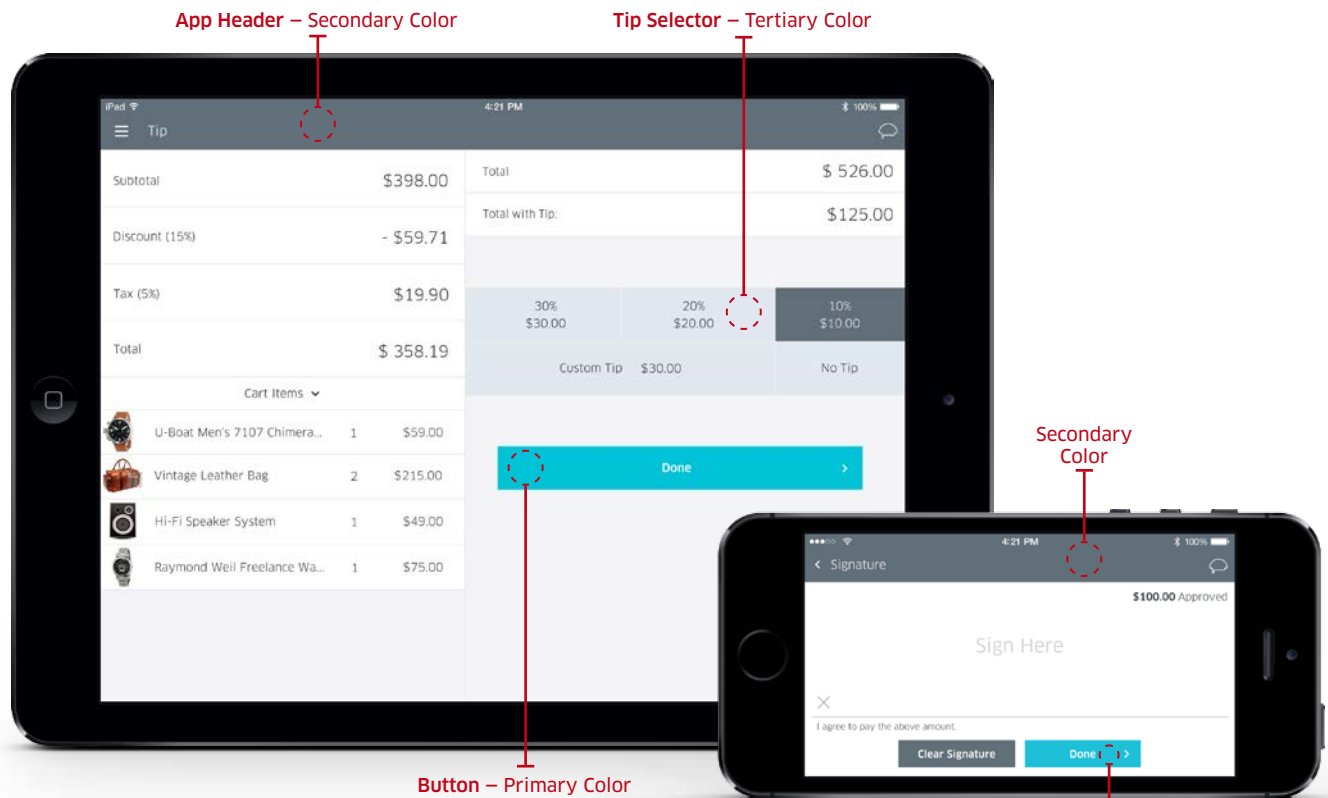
**App Header** – Secondary Color

**Tip Selector** – Tertiary Color

iPad 4:21 PM 100%

Tip

Subtotal $398.00

Discount (15%) - $59.71

Tax (5%) $19.90

Total $ 358.19

Cart Items

U-Boat Men's 7107 Chimera... 1 $59.00

Vintage Leather Bag 2 $215.00

Hi-Fi Speaker System 1 $49.00

Raymond Weil Freelance Wa... 1 $75.00

Total $ 526.00

Total with Tip: $125.00

30% $30.00

20% $20.00

10% $10.00

Custom Tip $30.00

No Tip

Done

Secondary Color

4:21 PM 100%

Signature

**$100.00** Approved

Sign Here

I agree to pay the above amount.

Clear Signature

Done

**Button** – Primary Color